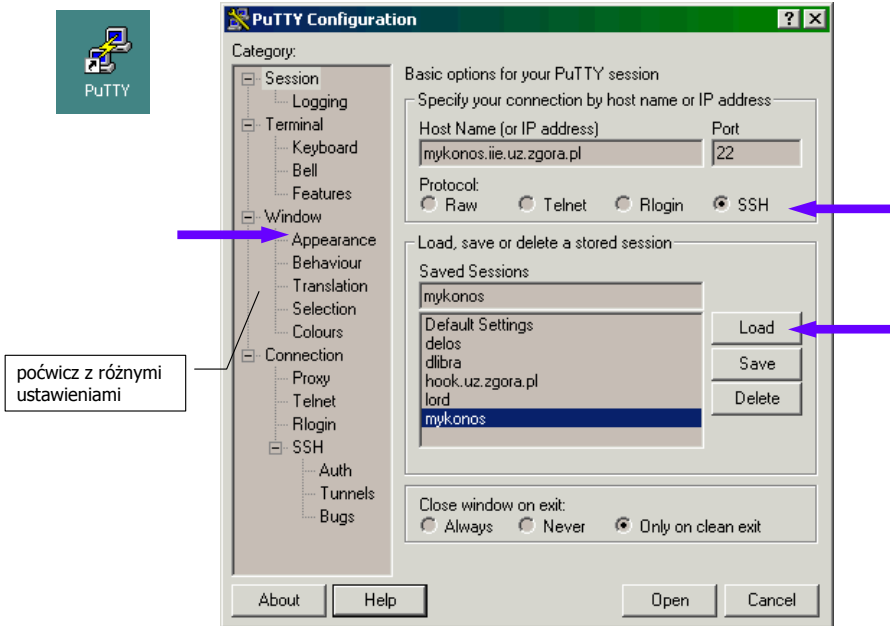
PuTTY

PuTTY Configuration ? X

Category:

Session
Logging
Terminal
Keyboard
Bell
Features
Window
Appearance
Behaviour
Translation
Selection
Colours
Connection
Proxy
Telnet
Rlogin
SSH
Auth
Tunnels
Bugs

poćwicz z różnymi ustawieniami

Basic options for your PuTTY session

Specify your connection by host name or IP address

Host Name (or IP address)
mykonos.iie.uz.zgora.pl

Port
22

Protocol:
Raw Telnet Rlogin SSH

Load, save or delete a stored session

Saved Sessions
mykonos

Default Settings
delos
dlibra
hook.uz.zgora.pl
lord
mykonos

Load
Save
Delete

Close window on exit:
Always Never Only on clean exit

About
Help
Open
Cancel